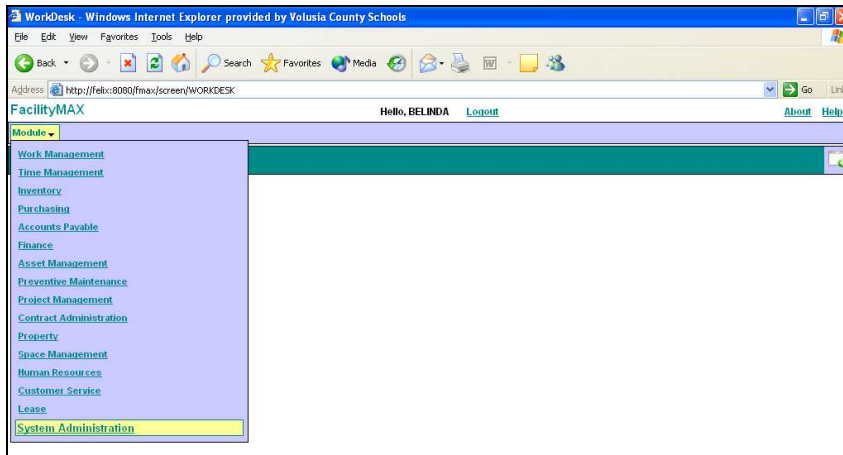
WorkDesk - Windows Internet Explorer provided by Volusia County Schools

File Edit View Favorites Tools Help

Back Search Favorites Media

Address http://felix:8080/fmax/screen/WORKDESK Go Lin

FacilityMAX Hello, BELINDA Logout About Help

Module

Work Management
Time Management
Inventory
Purchasing
Accounts Payable
Finance
Asset Management
Preventive Maintenance
Project Management
Contract Administration
Property
Space Management
Human Resources
Customer Service
Lease
System Administration